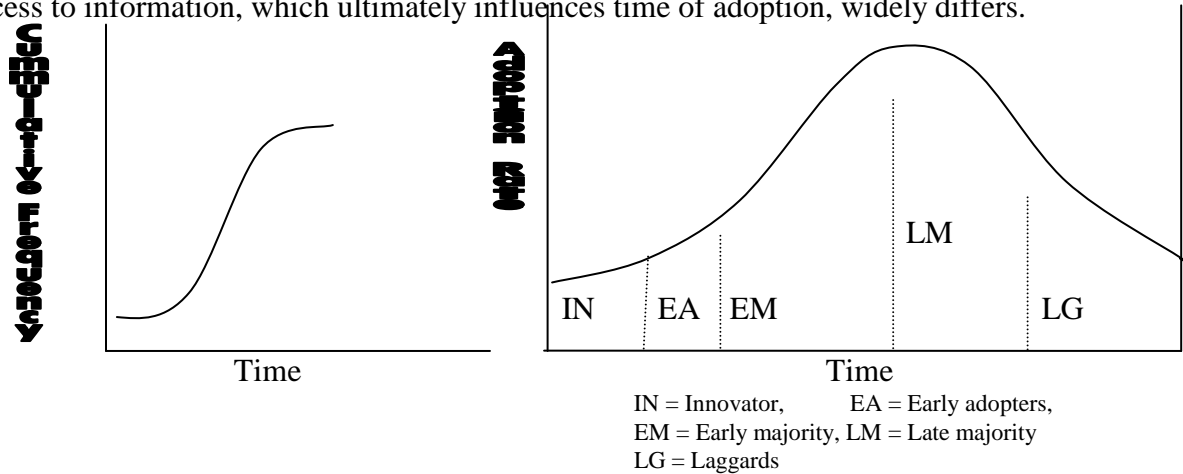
cess to information, which ultimately influences time of adoption, widely differs.

Cummulative Frequency

Time

Adoption Rate

LM

IN EA EM LG

Time

IN = Innovator, EA = Early adopters,
EM = Early majority, LM = Late majority
LG = Laggards